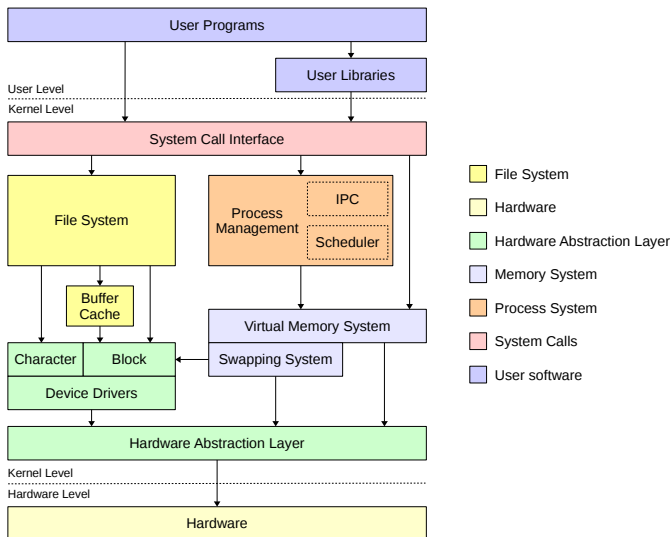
User Programs

User Libraries

User Level

Kernel Level

System Call Interface

File System

Process Management

IPC

Scheduler

Buffer Cache

Virtual Memory System

Character

Block

Swapping System

Device Drivers

Hardware Abstraction Layer

Kernel Level

Hardware Level

Hardware

File System

Hardware

Hardware Abstraction Layer

Memory System

Process System

System Calls

User software